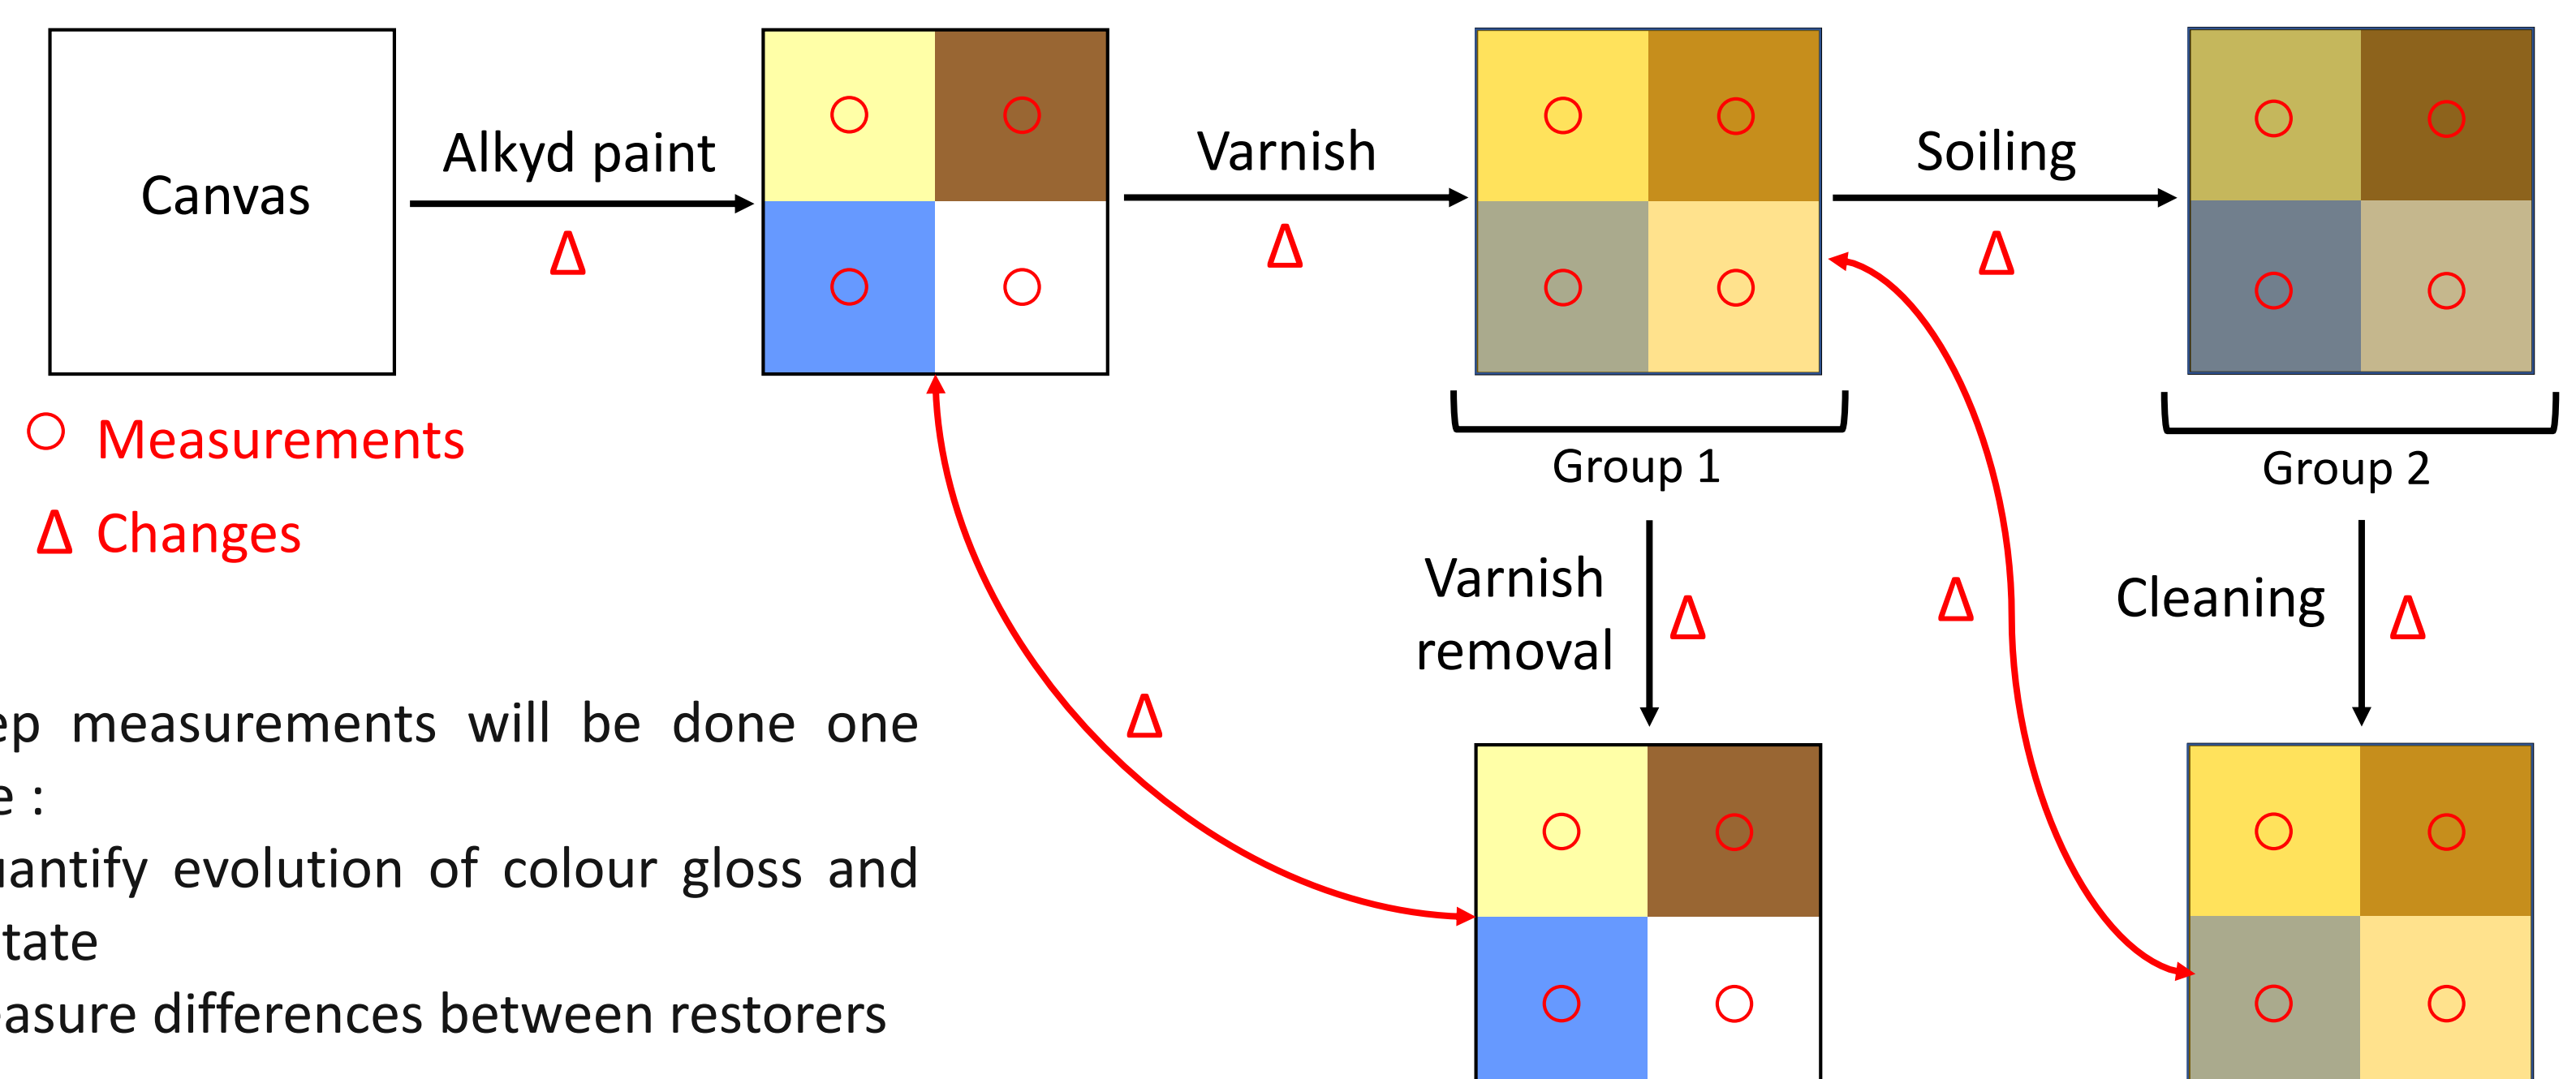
Canvas

Alkyd paint

Δ

Varnish

Δ

Soiling

Δ

○ Measurements

Δ Changes

Group 1

Group 2

Varnish removal

Δ

Δ

Cleaning

Δ

Δ

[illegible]ep measurements will be done one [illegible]e :

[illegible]antify evolution of colour gloss and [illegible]tate

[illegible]asure differences between restorers